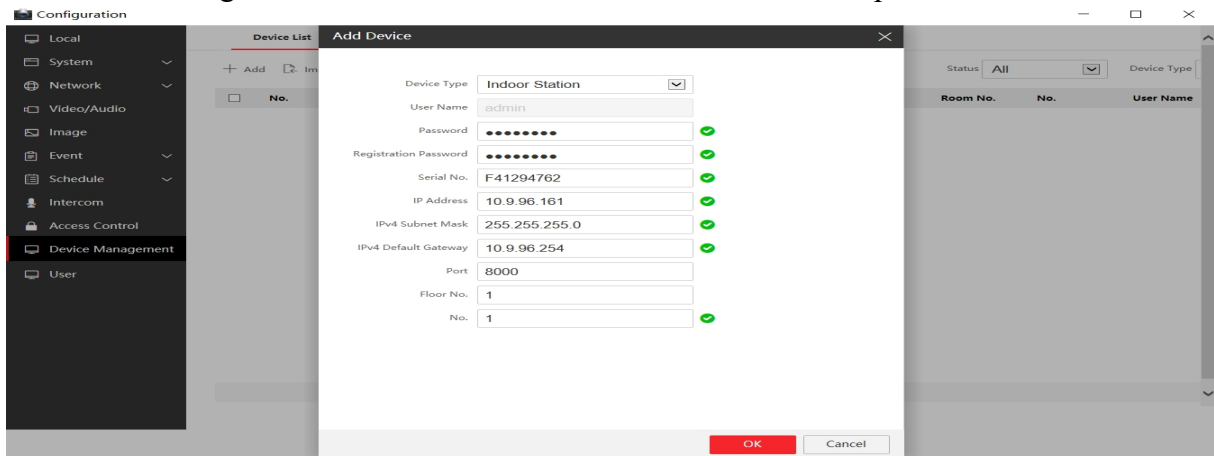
Configuration

Local
System
Network
Video/Audio
Image
Event
Schedule
Intercom
Access Control
Device Management
User

Device List
+ Add Im
No.

Status All
Device Type
Room No.
No.
User Name

Add Device

Device Type Indoor Station
User Name admin
Password ••••••••
Registration Password ••••••••
Serial No. F41294762
IP Address 10.9.96.161
IPv4 Subnet Mask 255.255.255.0
IPv4 Default Gateway 10.9.96.254
Port 8000
Floor No. 1
No. 1

OK Cancel